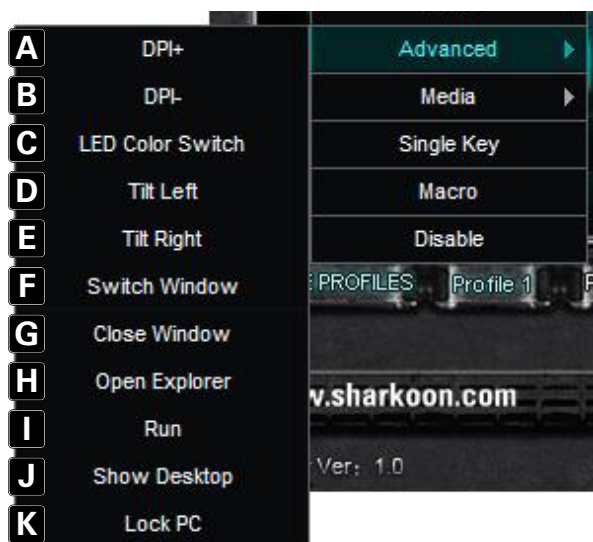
A DPI+
B DPI-
C LED Color Switch
D Tilt Left
E Tilt Right
F Switch Window
G Close Window
H Open Explorer
I Run
J Show Desktop
K Lock PC

Advanced
Media
Single Key
Macro
Disable

E PROFILES Profile 1

v.sharkoon.com

Ver: 1.0